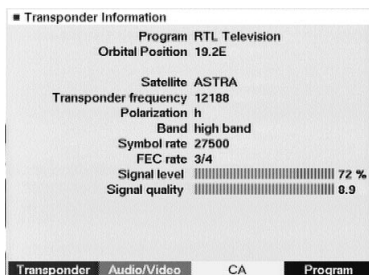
■ Transponder Information

Program RTL Television
Orbital Position 19.2E

Satellite ASTRA
Transponder frequency 12188
Polarization h
Band high band
Symbol rate 27500
FEC rate 3/4
Signal level 72 %
Signal quality 8.9

Transponder Audio/Video CA Program